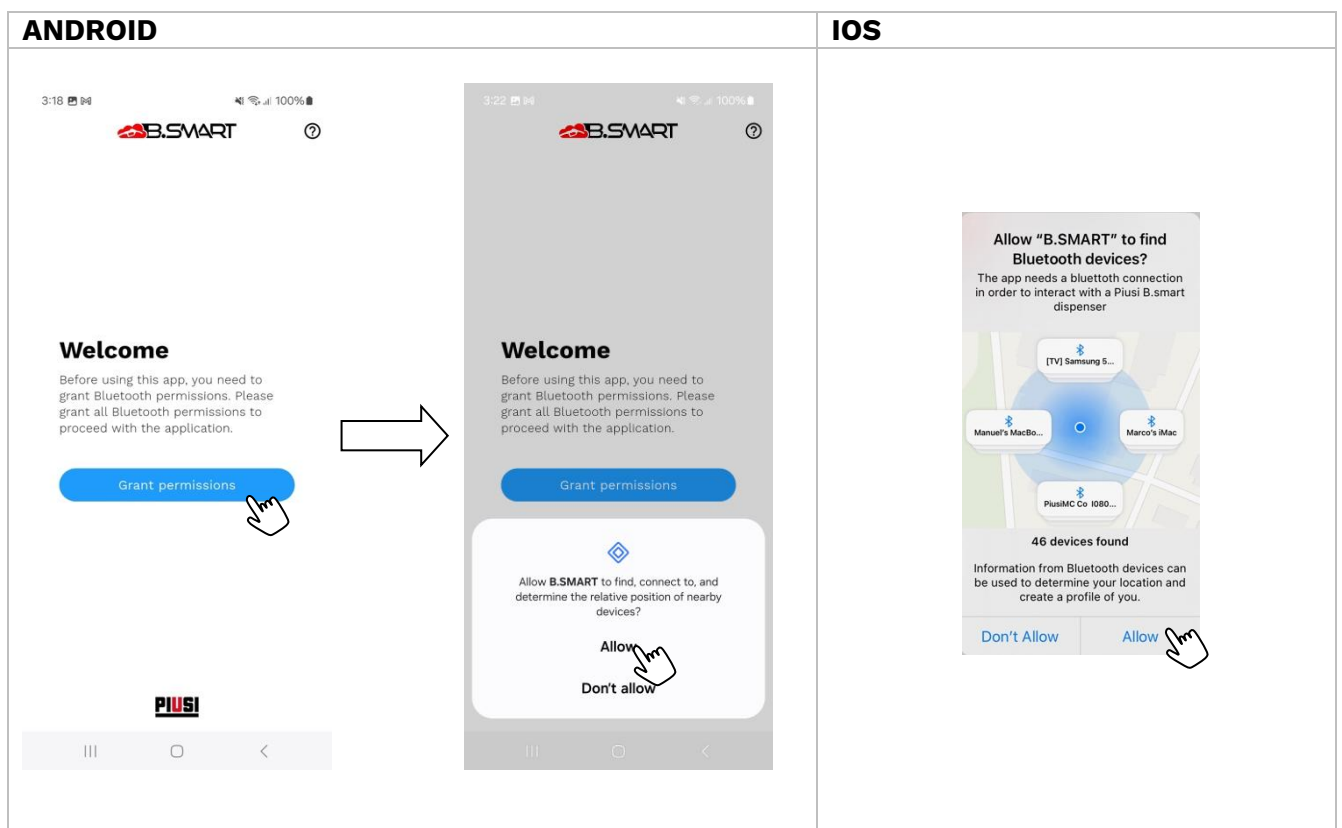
| ANDROID | IOS |
|---|---|
| 3:18 100% B.SMART Welcome Before using this app, you need to grant Bluetooth permissions. Please grant all Bluetooth permissions to proceed with the application. Grant permissions PIUSI — 3:22 100% B.SMART Welcome Before using this app, you need to grant Bluetooth permissions. Please grant all Bluetooth permissions to proceed with the application. Grant permissions Allow **B.SMART** to find, connect to, and determine the relative position of nearby devices? Allow Don't allow | Allow "B.SMART" to find Bluetooth devices? The app needs a bluetooth connection in order to interact with a Piusi B.smart dispenser [TV] Samsung 5... Manuel's MacBo... Marco's iMac PiusiMC Co I080... 46 devices found Information from Bluetooth devices can be used to determine your location and create a profile of you. Don't Allow Allow |